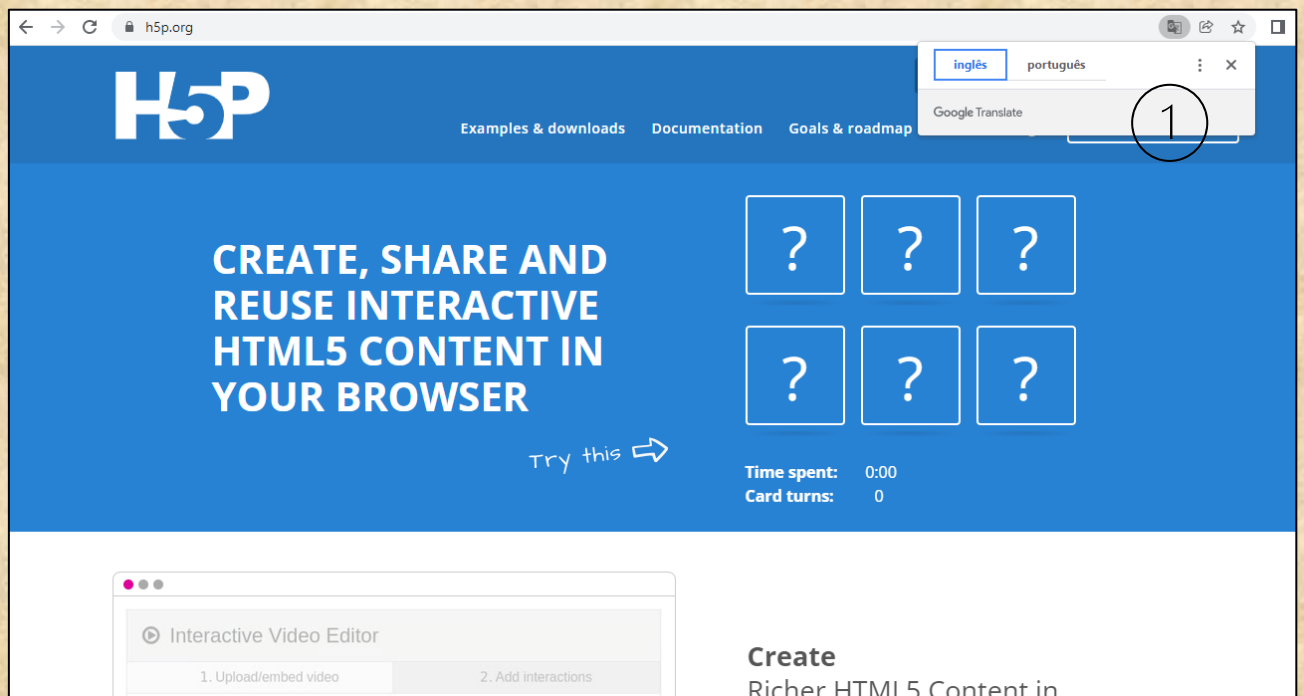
h5p.org

inglês português

Google Translate

1

H5P

Examples & downloads Documentation Goals & roadmap

CREATE, SHARE AND REUSE INTERACTIVE HTML5 CONTENT IN YOUR BROWSER

Try this

?
?
?
?
?
?

Time spent: 0:00
Card turns: 0

Interactive Video Editor

1. Upload/embed video
2. Add interactions

Create
Richer HTML5 Content in